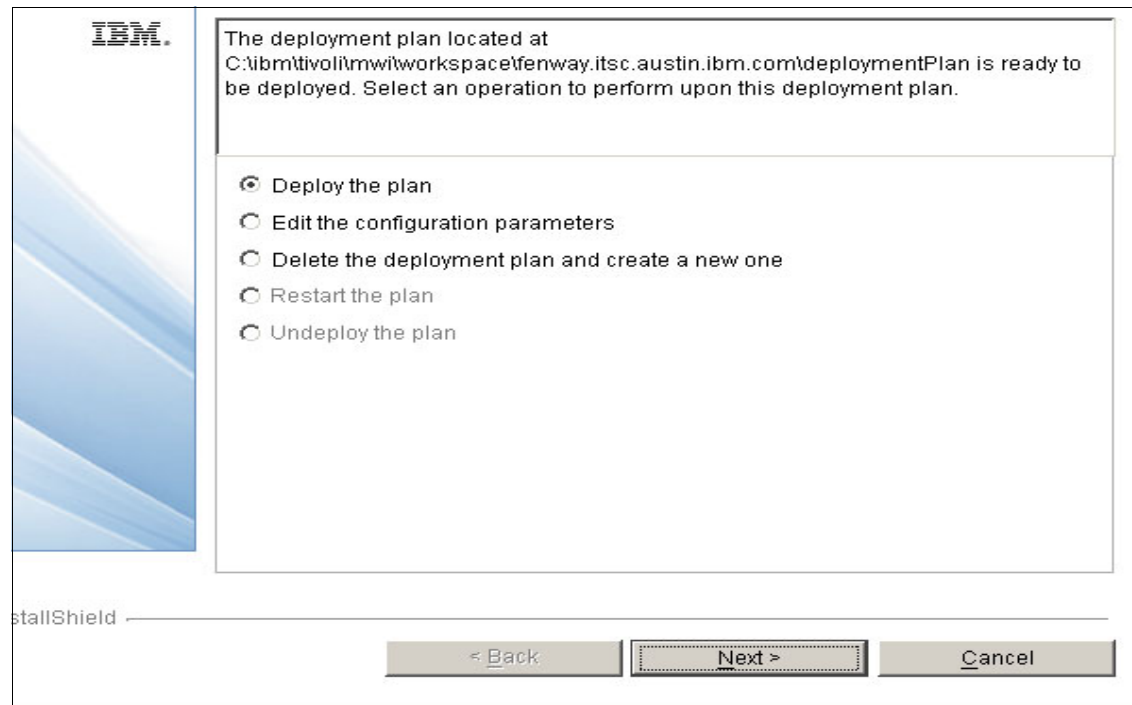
IBM.

The deployment plan located at C:\ibm\tivoli\mwi\workspace\fenway.itsc.austin.ibm.com\deploymentPlan is ready to be deployed. Select an operation to perform upon this deployment plan.

Deploy the plan

Edit the configuration parameters

Delete the deployment plan and create a new one

Restart the plan

Undeploy the plan

stallShield

< Back

Next >

Cancel